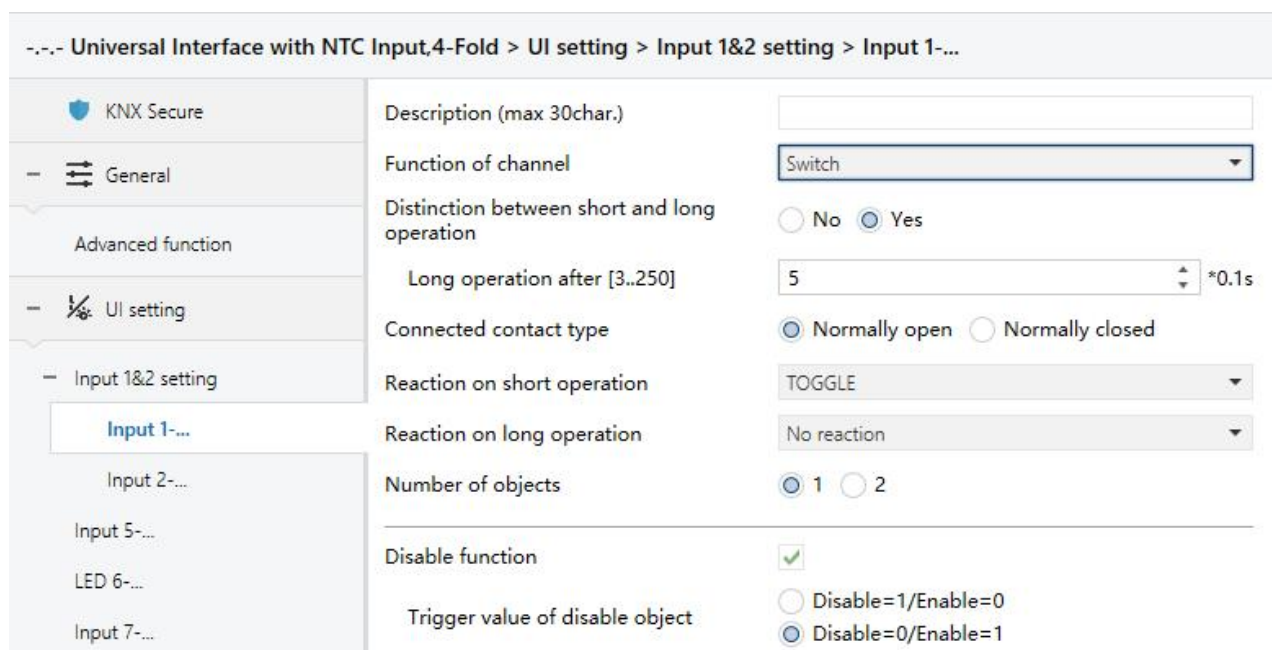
-.-.- Universal Interface with NTC Input,4-Fold > UI setting > Input 1&2 setting > Input 1-...

KNX Secure

– General

Advanced function

– UI setting

– Input 1&2 setting

Input 1-...

Input 2-...

Input 5-...

LED 6-...

Input 7-...

Description (max 30char.)

Function of channel | Switch

Distinction between short and long operation | No | Yes

Long operation after [3..250] | 5 | *0.1s

Connected contact type | Normally open | Normally closed

Reaction on short operation | TOGGLE

Reaction on long operation | No reaction

Number of objects | 1 | 2

Disable function

Trigger value of disable object | Disable=1/Enable=0 | Disable=0/Enable=1